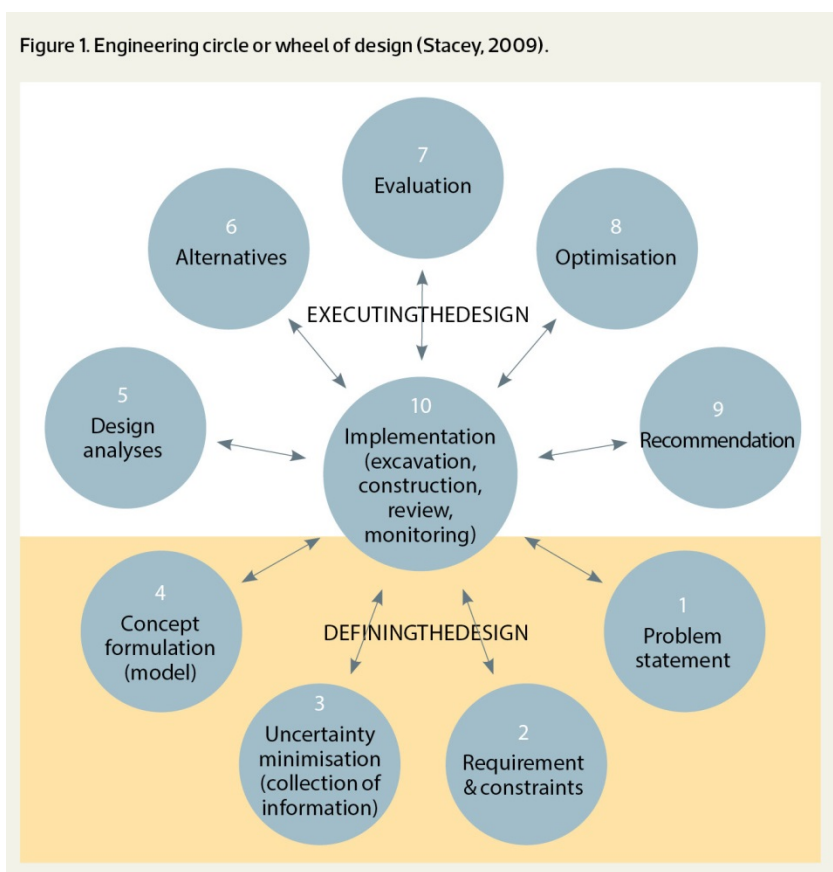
Figure 1. Engineering circle or wheel of design (Stacey, 2009).

7
Evaluation

6
Alternatives

8
Optimisation

EXECUTINGTHEDESIGN

5
Design analyses

10
Implementation (excavation, construction, review, monitoring)

9
Recommendation

4
Concept formulation (model)

DEFININGTHEDESIGN

1
Problem statement

3
Uncertainty minimisation (collection of information)

2
Requirement & constraints